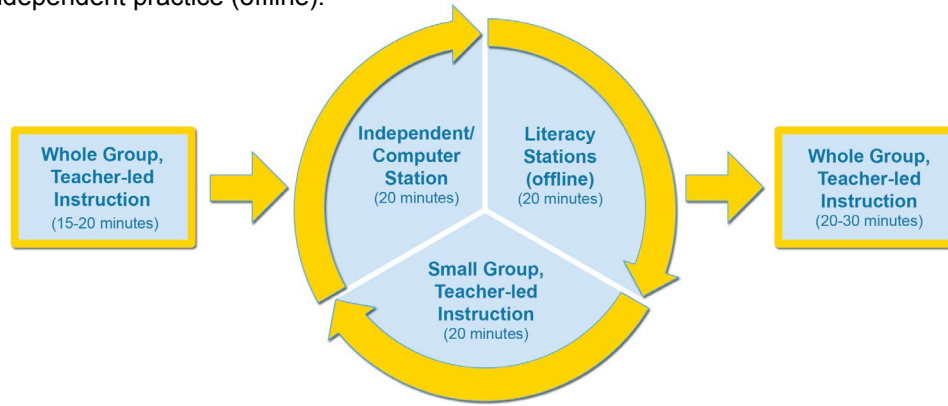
ndependent practice (offline).

Whole Group, Teacher-led Instruction
(15-20 minutes)

Independent/ Computer Station
(20 minutes)

Literacy Stations (offline)
(20 minutes)

Small Group, Teacher-led Instruction
(20 minutes)

Whole Group, Teacher-led Instruction
(20-30 minutes)